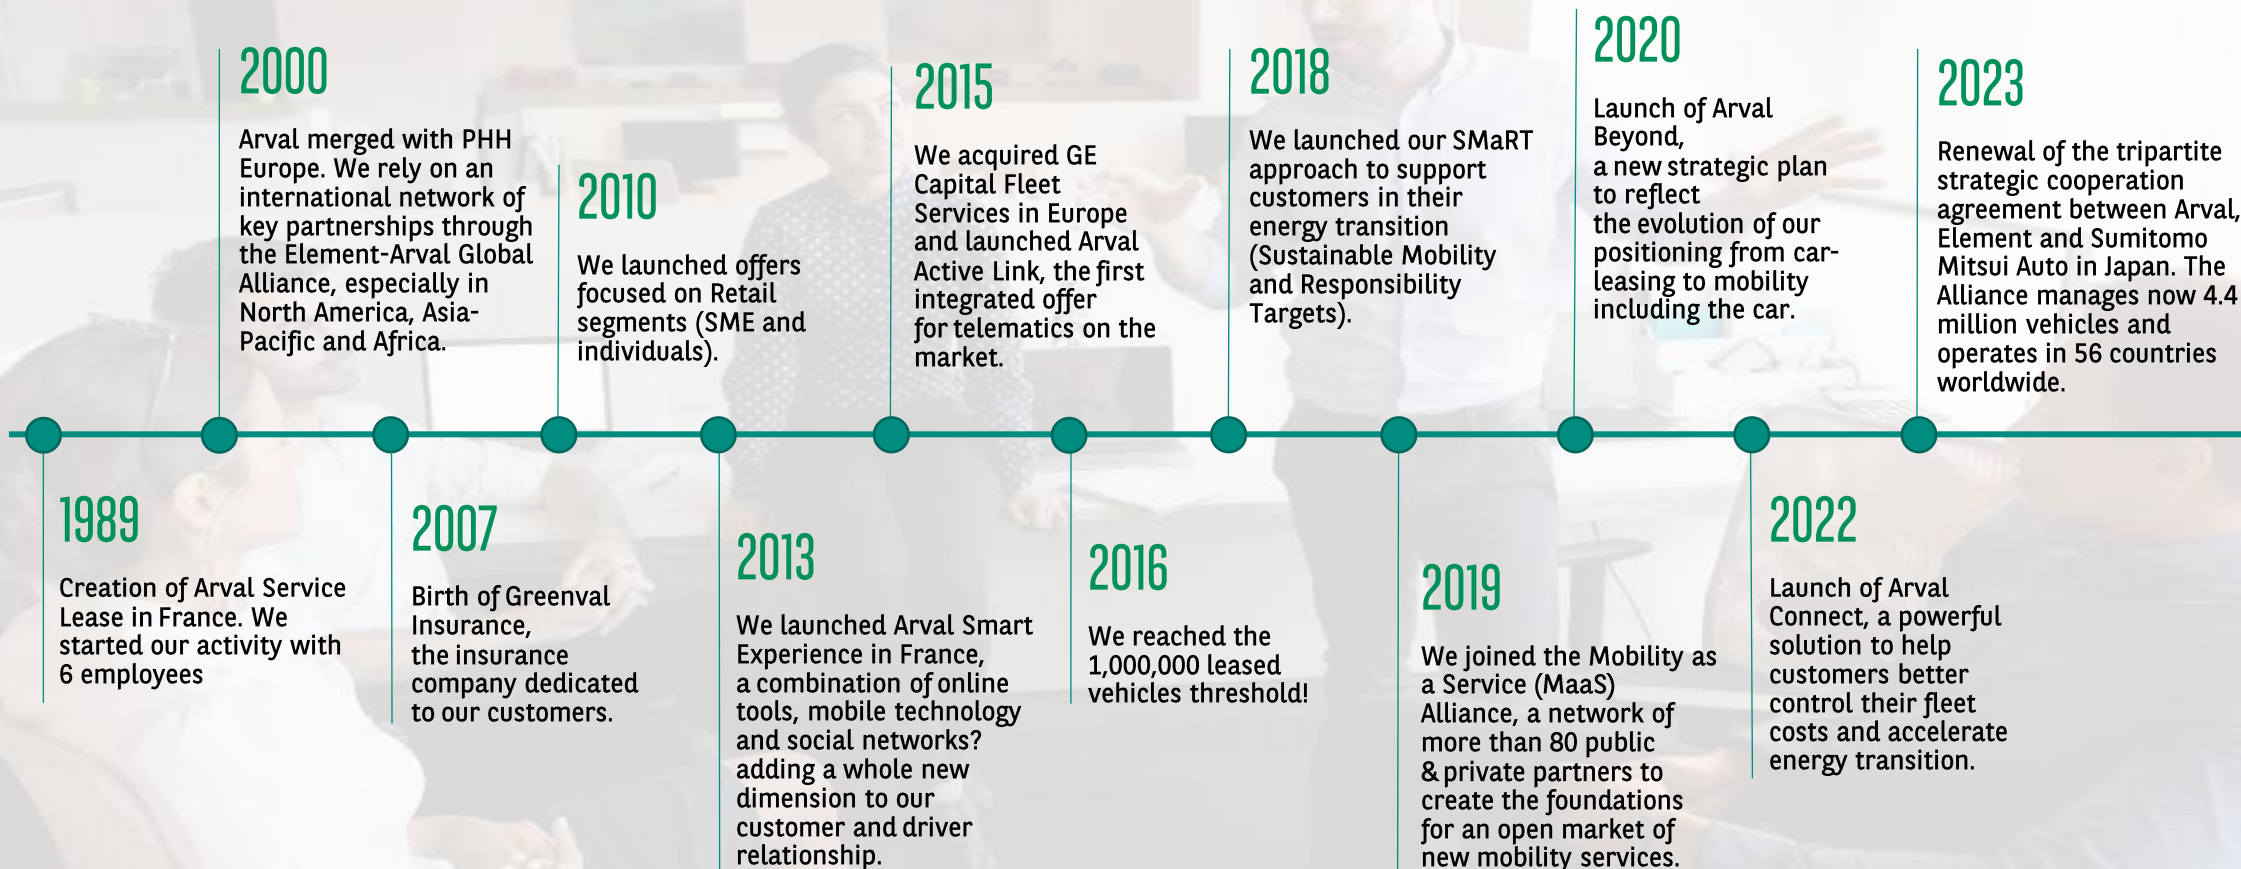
1989

Creation of Arval Service Lease in France. We started our activity with 6 employees

2000

Arval merged with PHH Europe. We rely on an international network of key partnerships through the Element-Arval Global Alliance, especially in North America, Asia-Pacific and Africa.

2007

Birth of Greenval Insurance, the insurance company dedicated to our customers.

2010

We launched offers focused on Retail segments (SME and individuals).

2013

We launched Arval Smart Experience in France, a combination of online tools, mobile technology and social networks? adding a whole new dimension to our customer and driver relationship.

2015

We acquired GE Capital Fleet Services in Europe and launched Arval Active Link, the first integrated offer for telematics on the market.

2016

We reached the 1,000,000 leased vehicles threshold!

2018

We launched our SMaRT approach to support customers in their energy transition (Sustainable Mobility and Responsibility Targets).

2019

We joined the Mobility as a Service (MaaS) Alliance, a network of more than 80 public & private partners to create the foundations for an open market of new mobility services.

2020

Launch of Arval Beyond, a new strategic plan to reflect the evolution of our positioning from car-leasing to mobility including the car.

2022

Launch of Arval Connect, a powerful solution to help customers better control their fleet costs and accelerate energy transition.

2023

Renewal of the tripartite strategic cooperation agreement between Arval, Element and Sumitomo Mitsui Auto in Japan. The Alliance manages now 4.4 million vehicles and operates in 56 countries worldwide.